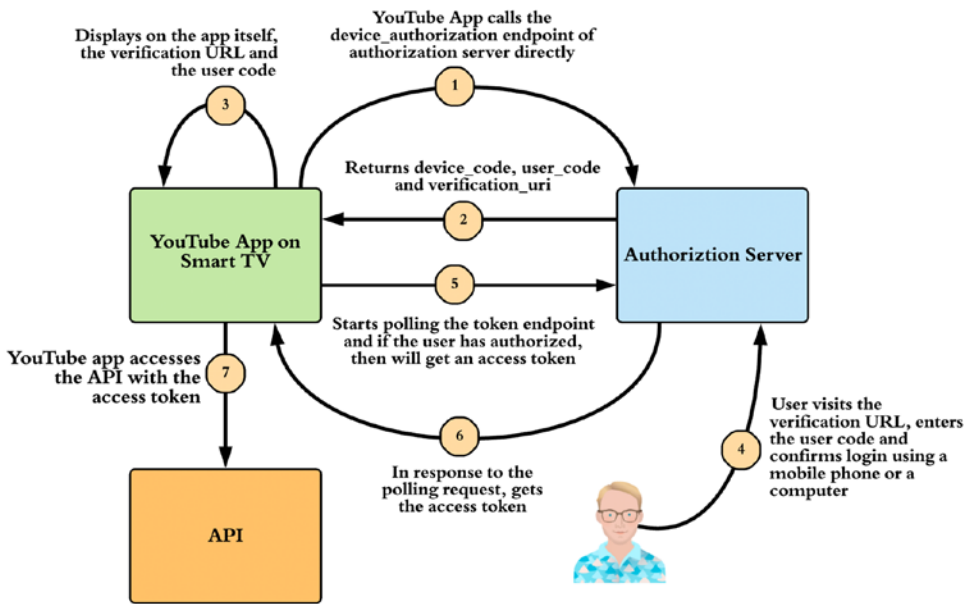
Displays on the app itself, the verification URL and the user code

3

YouTube App calls the device_authorization endpoint of authorization server directly

1

Returns device_code, user_code and verification_uri

2

YouTube App on Smart TV

Authoriztion Server

5

Starts polling the token endpoint and if the user has authorized, then will get an access token

YouTube app accesses the API with the access token

7

6

In response to the polling request, gets the access token

4

User visits the verification URL, enters the user code and confirms login using a mobile phone or a computer

API